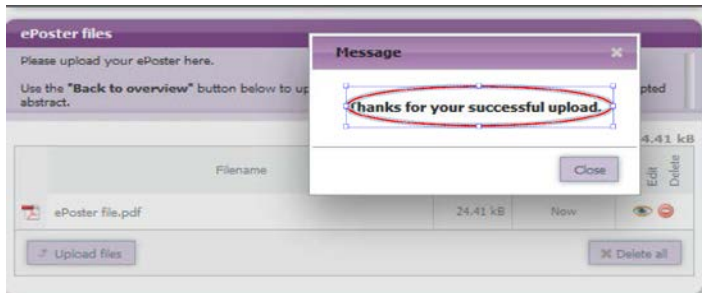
ePoster files

Please upload your ePoster here.

Use the "Back to overview" button below to up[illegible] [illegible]pted abstract.

Message

×

Thanks for your successful upload.

Close

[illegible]4.41 kB

| | Filename | | | Edit | Delete |
|---|---|---|---|---|---|
| | ePoster file.pdf | 24.41 kB | Now | | |

Upload files

Delete all